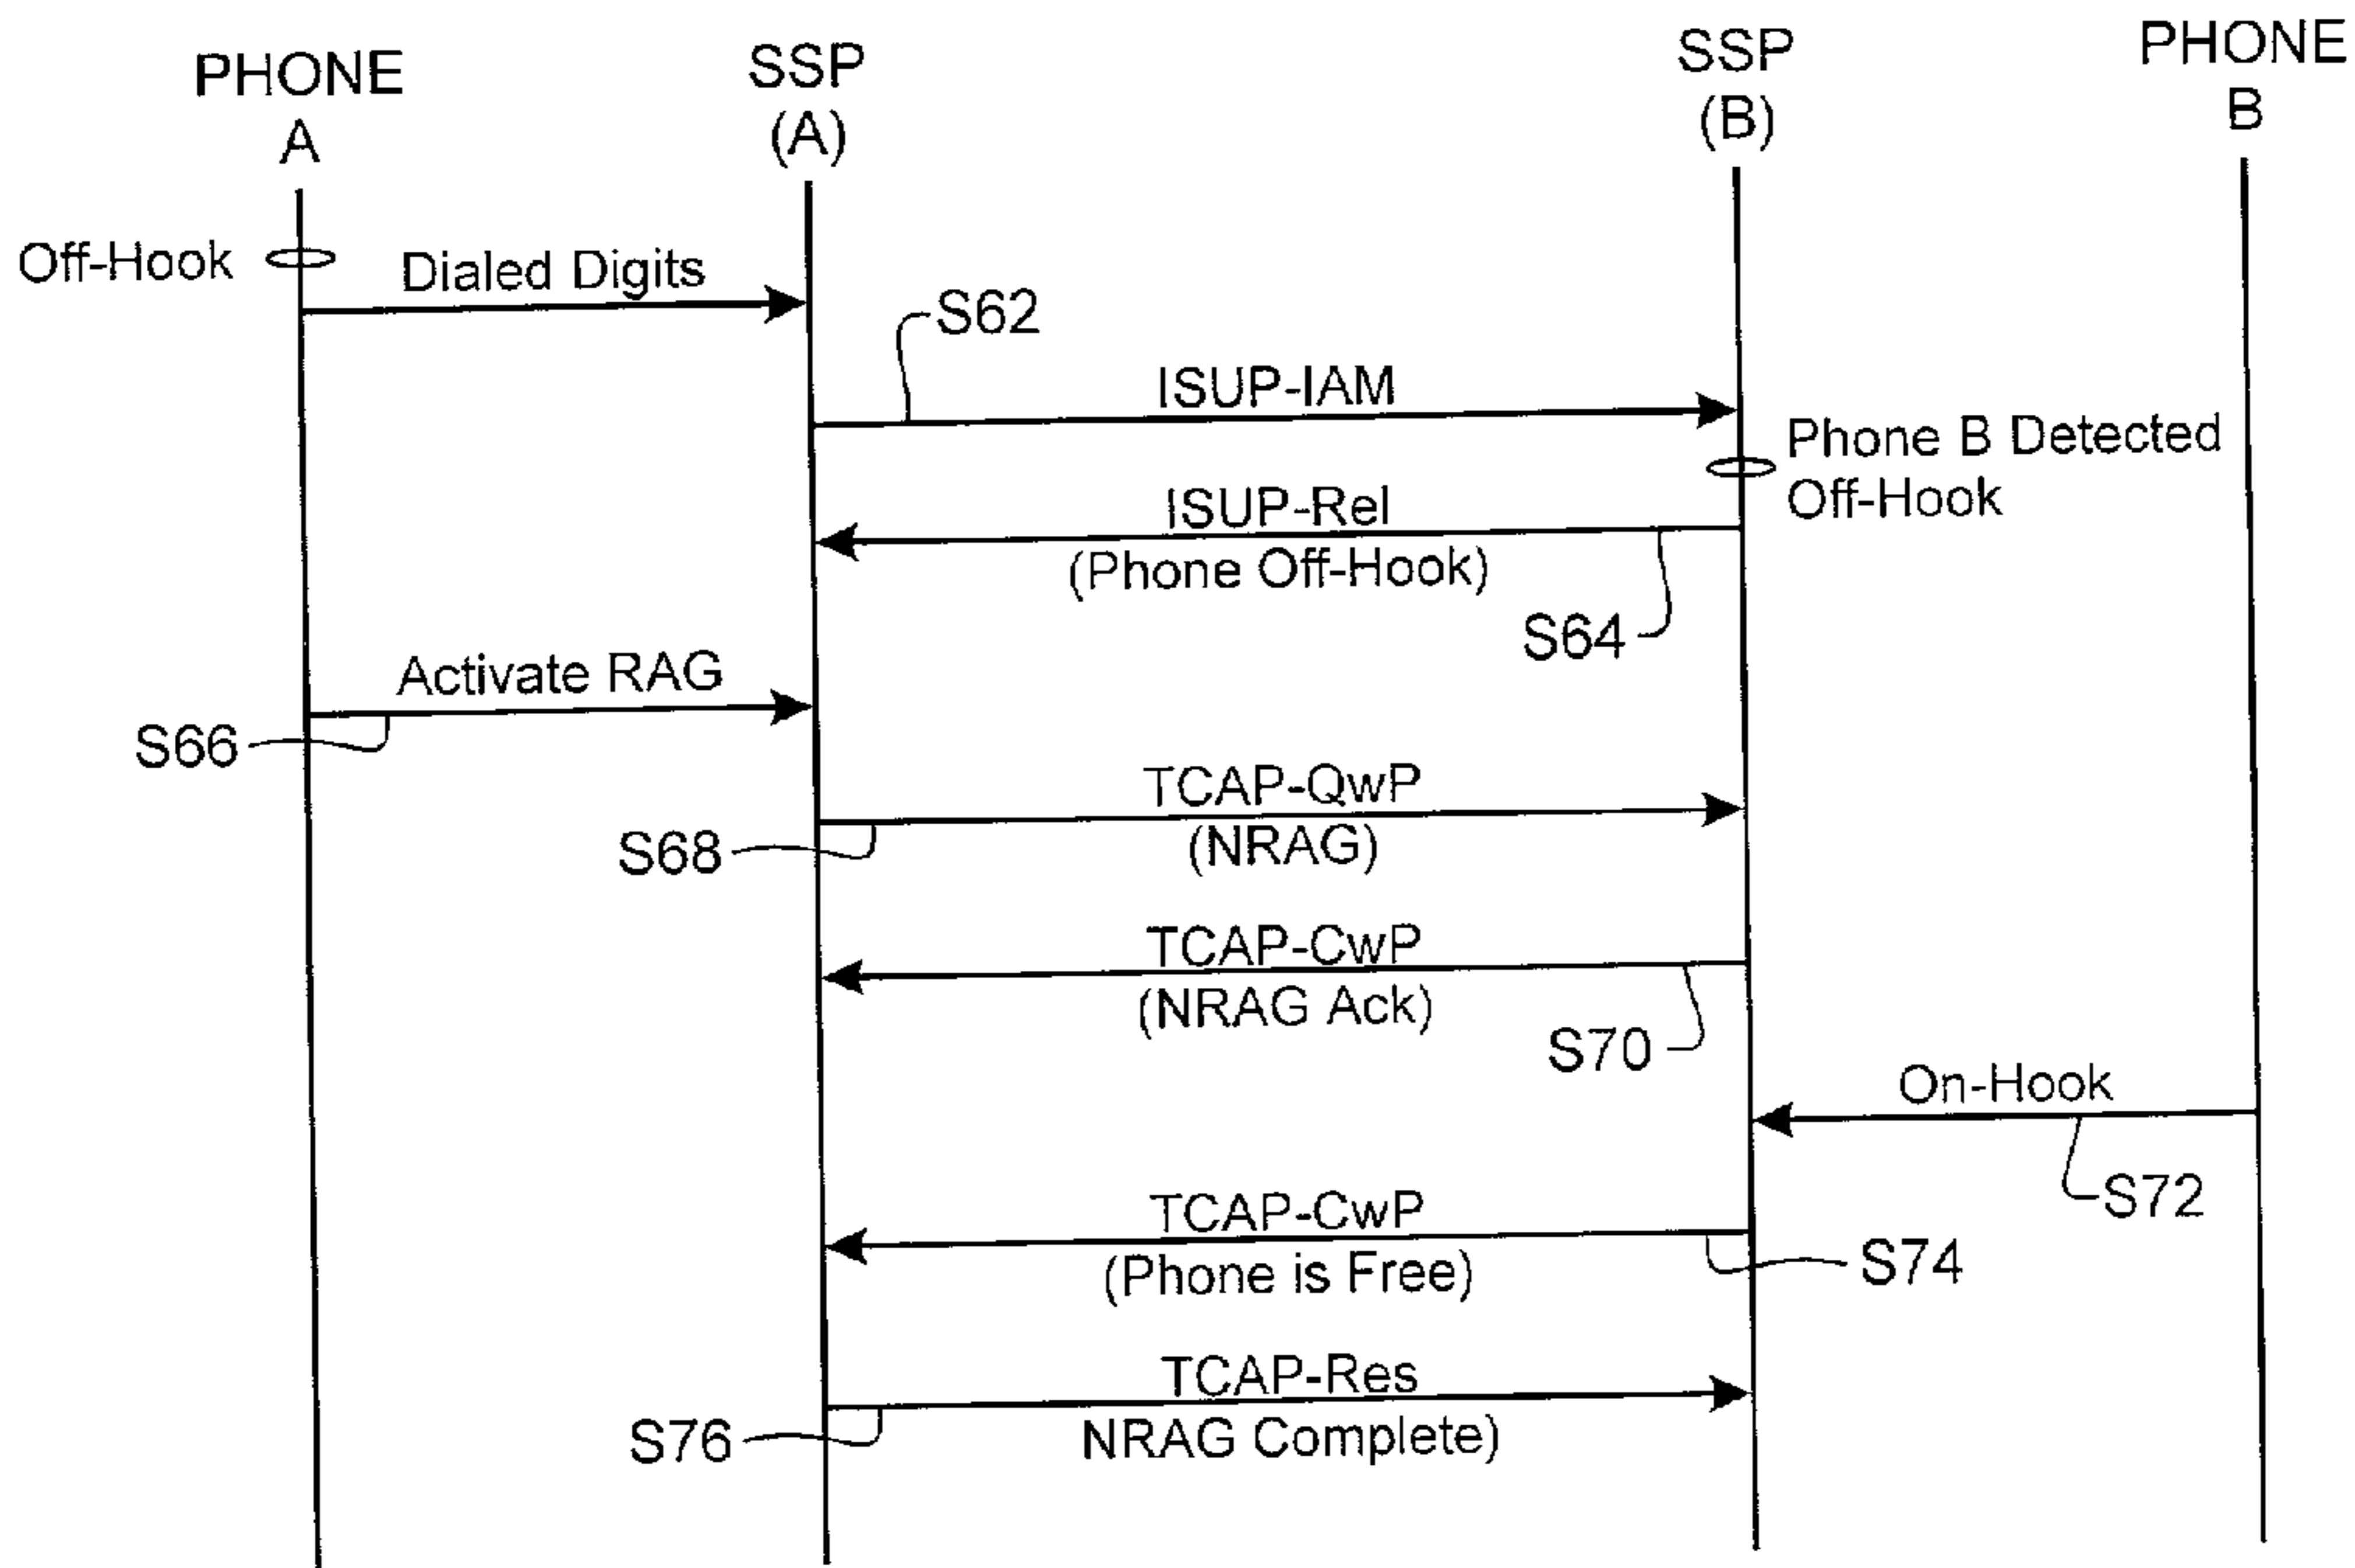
PHONE A

SSP (A)

SSP (B)

PHONE B

Off-Hook

Dialed Digits

S62

ISUP-IAM

Phone B Detected Off-Hook

ISUP-Rel (Phone Off-Hook)

S64

Activate RAG

S66

TCAP-QwP (NRAG)

S68

TCAP-CwP (NRAG Ack)

S70

On-Hook

S72

TCAP-CwP (Phone is Free)

S74

TCAP-Res NRAG Complete)

S76